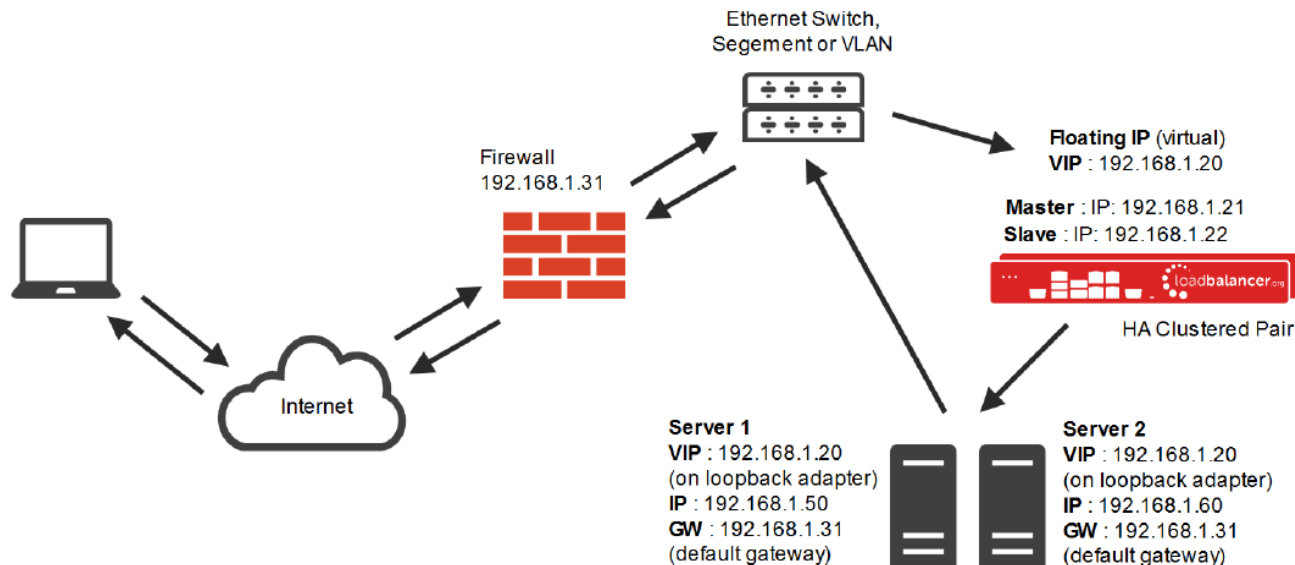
Ethernet Switch, Segement or VLAN

Firewall
192.168.1.31

Floating IP (virtual)
VIP : 192.168.1.20

Master : IP: 192.168.1.21
Slave : IP: 192.168.1.22

loadbalancer.org

HA Clustered Pair

Internet

Server 1
VIP : 192.168.1.20
(on loopback adapter)
IP : 192.168.1.50
GW : 192.168.1.31
(default gateway)

Server 2
VIP : 192.168.1.20
(on loopback adapter)
IP : 192.168.1.60
GW : 192.168.1.31
(default gateway)